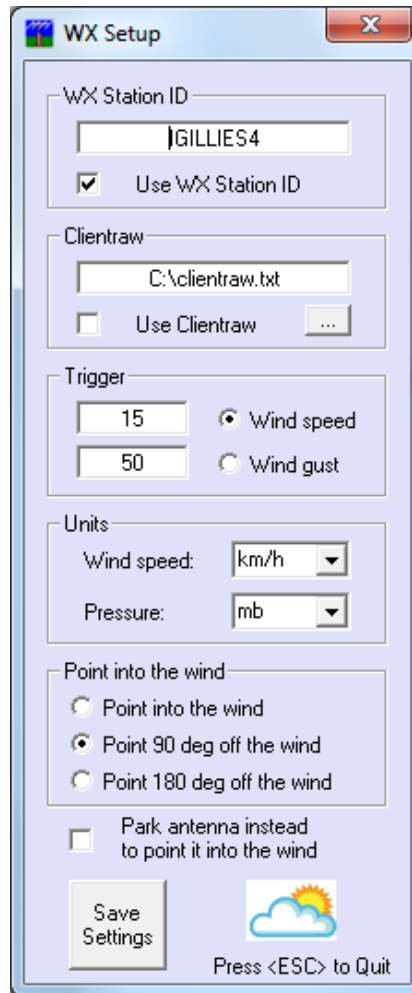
WX Setup

WX Station ID

IGILLIES4

Use WX Station ID

Clientraw

C:\clientraw.txt

Use Clientraw ...

Trigger

15 Wind speed

50 Wind gust

Units

Wind speed: km/h

Pressure: mb

Point into the wind

Point into the wind

Point 90 deg off the wind

Point 180 deg off the wind

Park antenna instead to point it into the wind

Save Settings

Press <ESC> to Quit